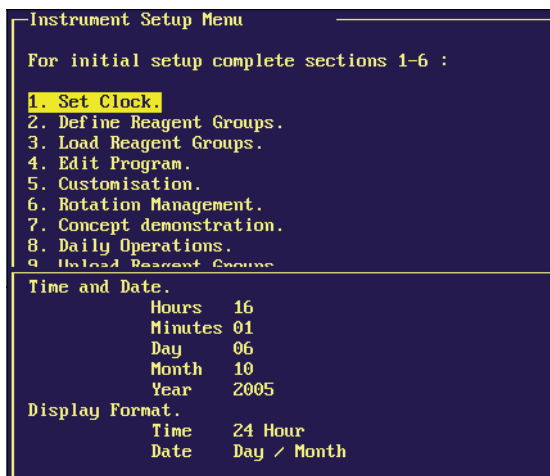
Instrument Setup Menu

For initial setup complete sections 1-6 :

1. Set Clock.
2. Define Reagent Groups.
3. Load Reagent Groups.
4. Edit Program.
5. Customisation.
6. Rotation Management.
7. Concept demonstration.
8. Daily Operations.
9. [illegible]

Time and Date.
Hours 16
Minutes 01
Day 06
Month 10
Year 2005
Display Format.
Time 24 Hour
Date Day / Month